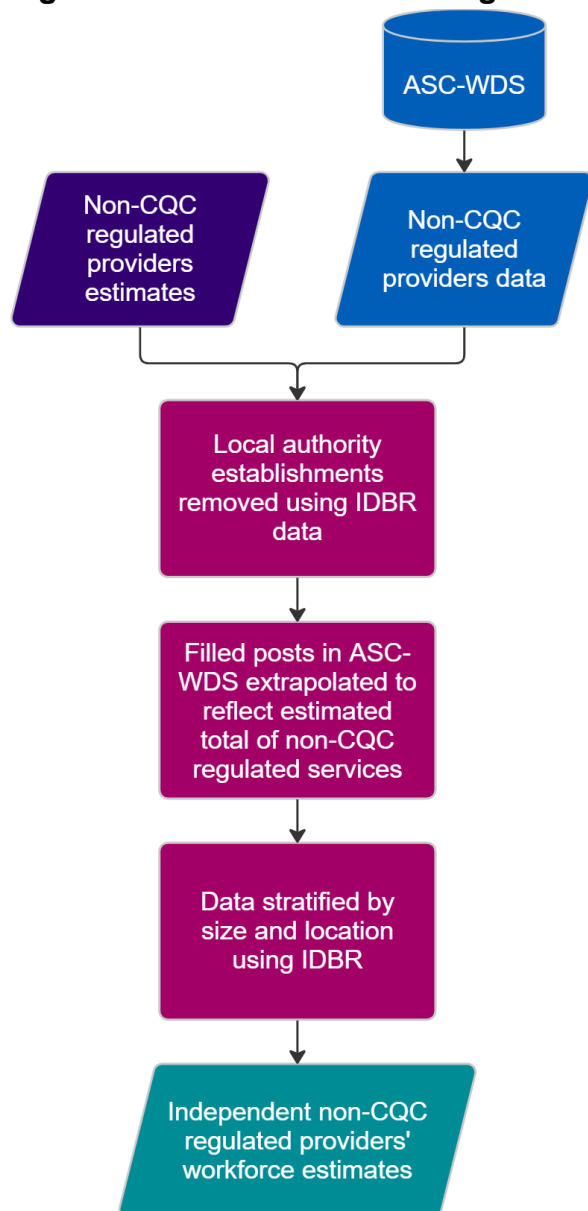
ASC-WDS

Non-CQC regulated providers estimates

Non-CQC regulated providers data

Local authority establishments removed using IDBR data

Filled posts in ASC-WDS extrapolated to reflect estimated total of non-CQC regulated services

Data stratified by size and location using IDBR

Independent non-CQC regulated providers' workforce estimates